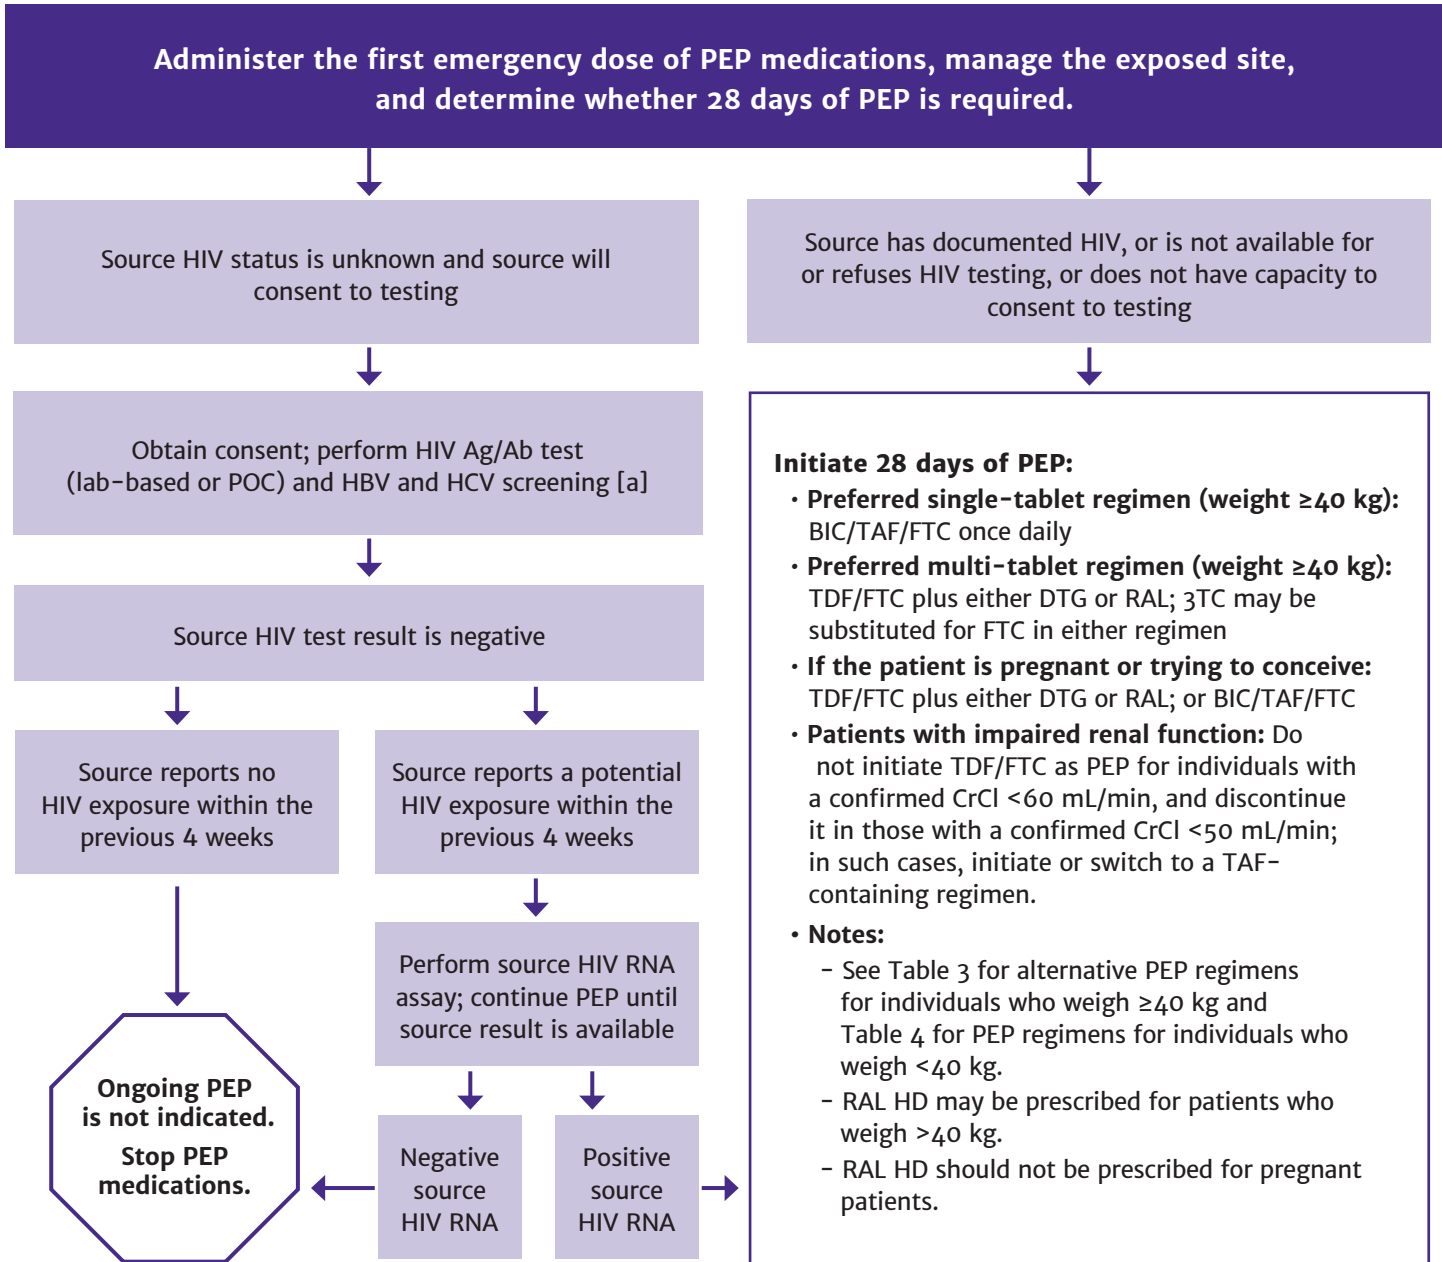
Administer the first emergency dose of PEP medications, manage the exposed site, and determine whether 28 days of PEP is required.

Source HIV status is unknown and source will consent to testing

Obtain consent; perform HIV Ag/Ab test (lab-based or POC) and HBV and HCV screening [a]

Source HIV test result is negative

Source reports no HIV exposure within the previous 4 weeks

Source reports a potential HIV exposure within the previous 4 weeks

Perform source HIV RNA assay; continue PEP until source result is available

Ongoing PEP is not indicated.

Stop PEP medications.

Negative source HIV RNA

Positive source HIV RNA

Source has documented HIV, or is not available for or refuses HIV testing, or does not have capacity to consent to testing

Initiate 28 days of PEP:

• Preferred single-tablet regimen (weight ≥40 kg): BIC/TAF/FTC once daily

• Preferred multi-tablet regimen (weight ≥40 kg): TDF/FTC plus either DTG or RAL; 3TC may be substituted for FTC in either regimen

• If the patient is pregnant or trying to conceive: TDF/FTC plus either DTG or RAL; or BIC/TAF/FTC

• Patients with impaired renal function: Do not initiate TDF/FTC as PEP for individuals with a confirmed CrCl <60 mL/min, and discontinue it in those with a confirmed CrCl <50 mL/min; in such cases, initiate or switch to a TAF-containing regimen.

• Notes:

– See Table 3 for alternative PEP regimens for individuals who weigh ≥40 kg and Table 4 for PEP regimens for individuals who weigh <40 kg.

– RAL HD may be prescribed for patients who weigh >40 kg.

– RAL HD should not be prescribed for pregnant patients.